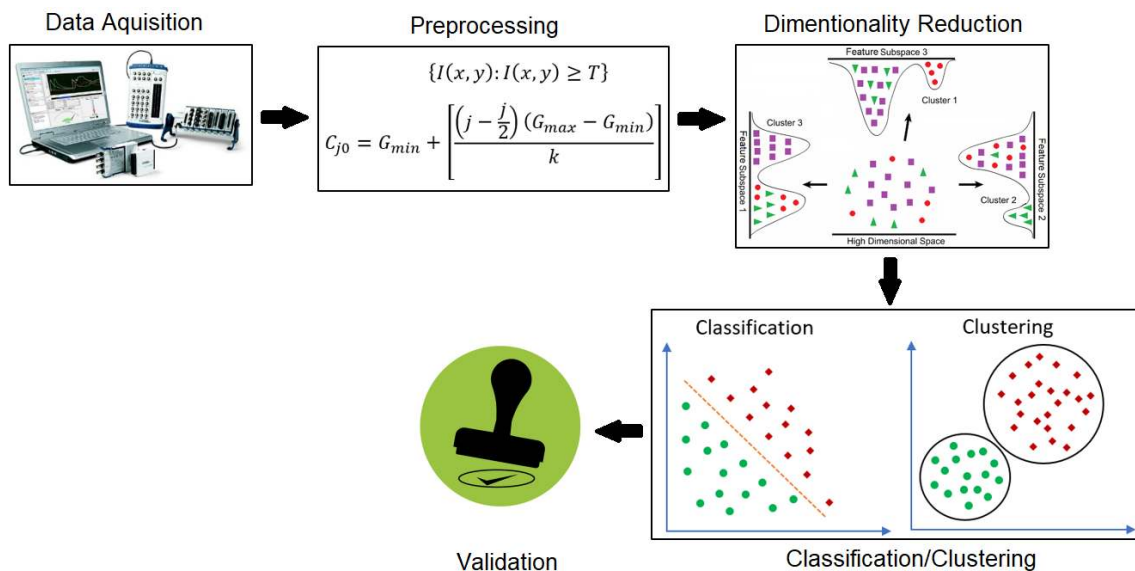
Data Aquisition

Preprocessing

$\{I(x,y): I(x,y) \geq T\}$

$C_{j0} = G_{min} + \left[\frac{\left(j - \frac{j}{2}\right)(G_{max} - G_{min})}{k}\right]$

Dimentionality Reduction

Feature Subspace 3

Cluster 1

Cluster 3

Feature Subspace 1

Feature Subspace 2

Cluster 2

High Dimensional Space

Classification

Clustering

Validation

Classification/Clustering